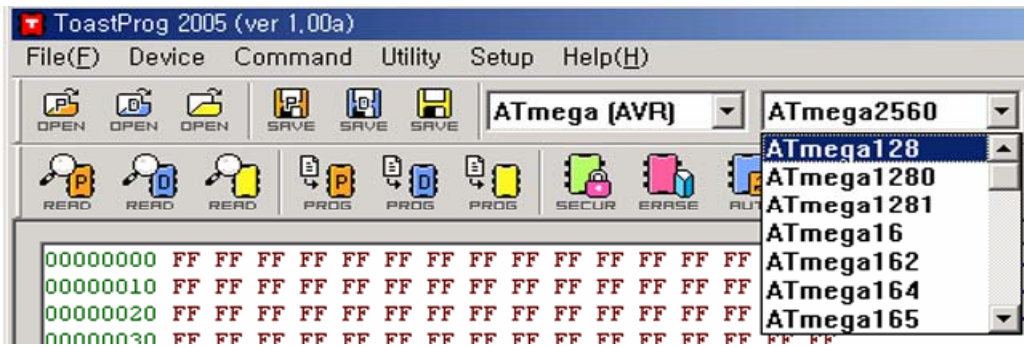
ToastProg 2005 (ver 1,00a)

File(F) Device Command Utility Setup Help(H)

OPEN OPEN OPEN SAVE SAVE SAVE ATmega (AVR) ATmega2560

READ READ READ PROG PROG PROG SECUR ERASE AUT

ATmega128
ATmega1280
ATmega1281
ATmega16
ATmega162
ATmega164
ATmega165

00000000 FF FF FF FF FF FF FF FF FF FF FF FF FF FF FF
00000010 FF FF FF FF FF FF FF FF FF FF FF FF FF FF FF
00000020 FF FF FF FF FF FF FF FF FF FF FF FF FF FF FF
00000030 FF FF FF FF FF FF FF FF FF FF FF FF FF FF FF FF FF